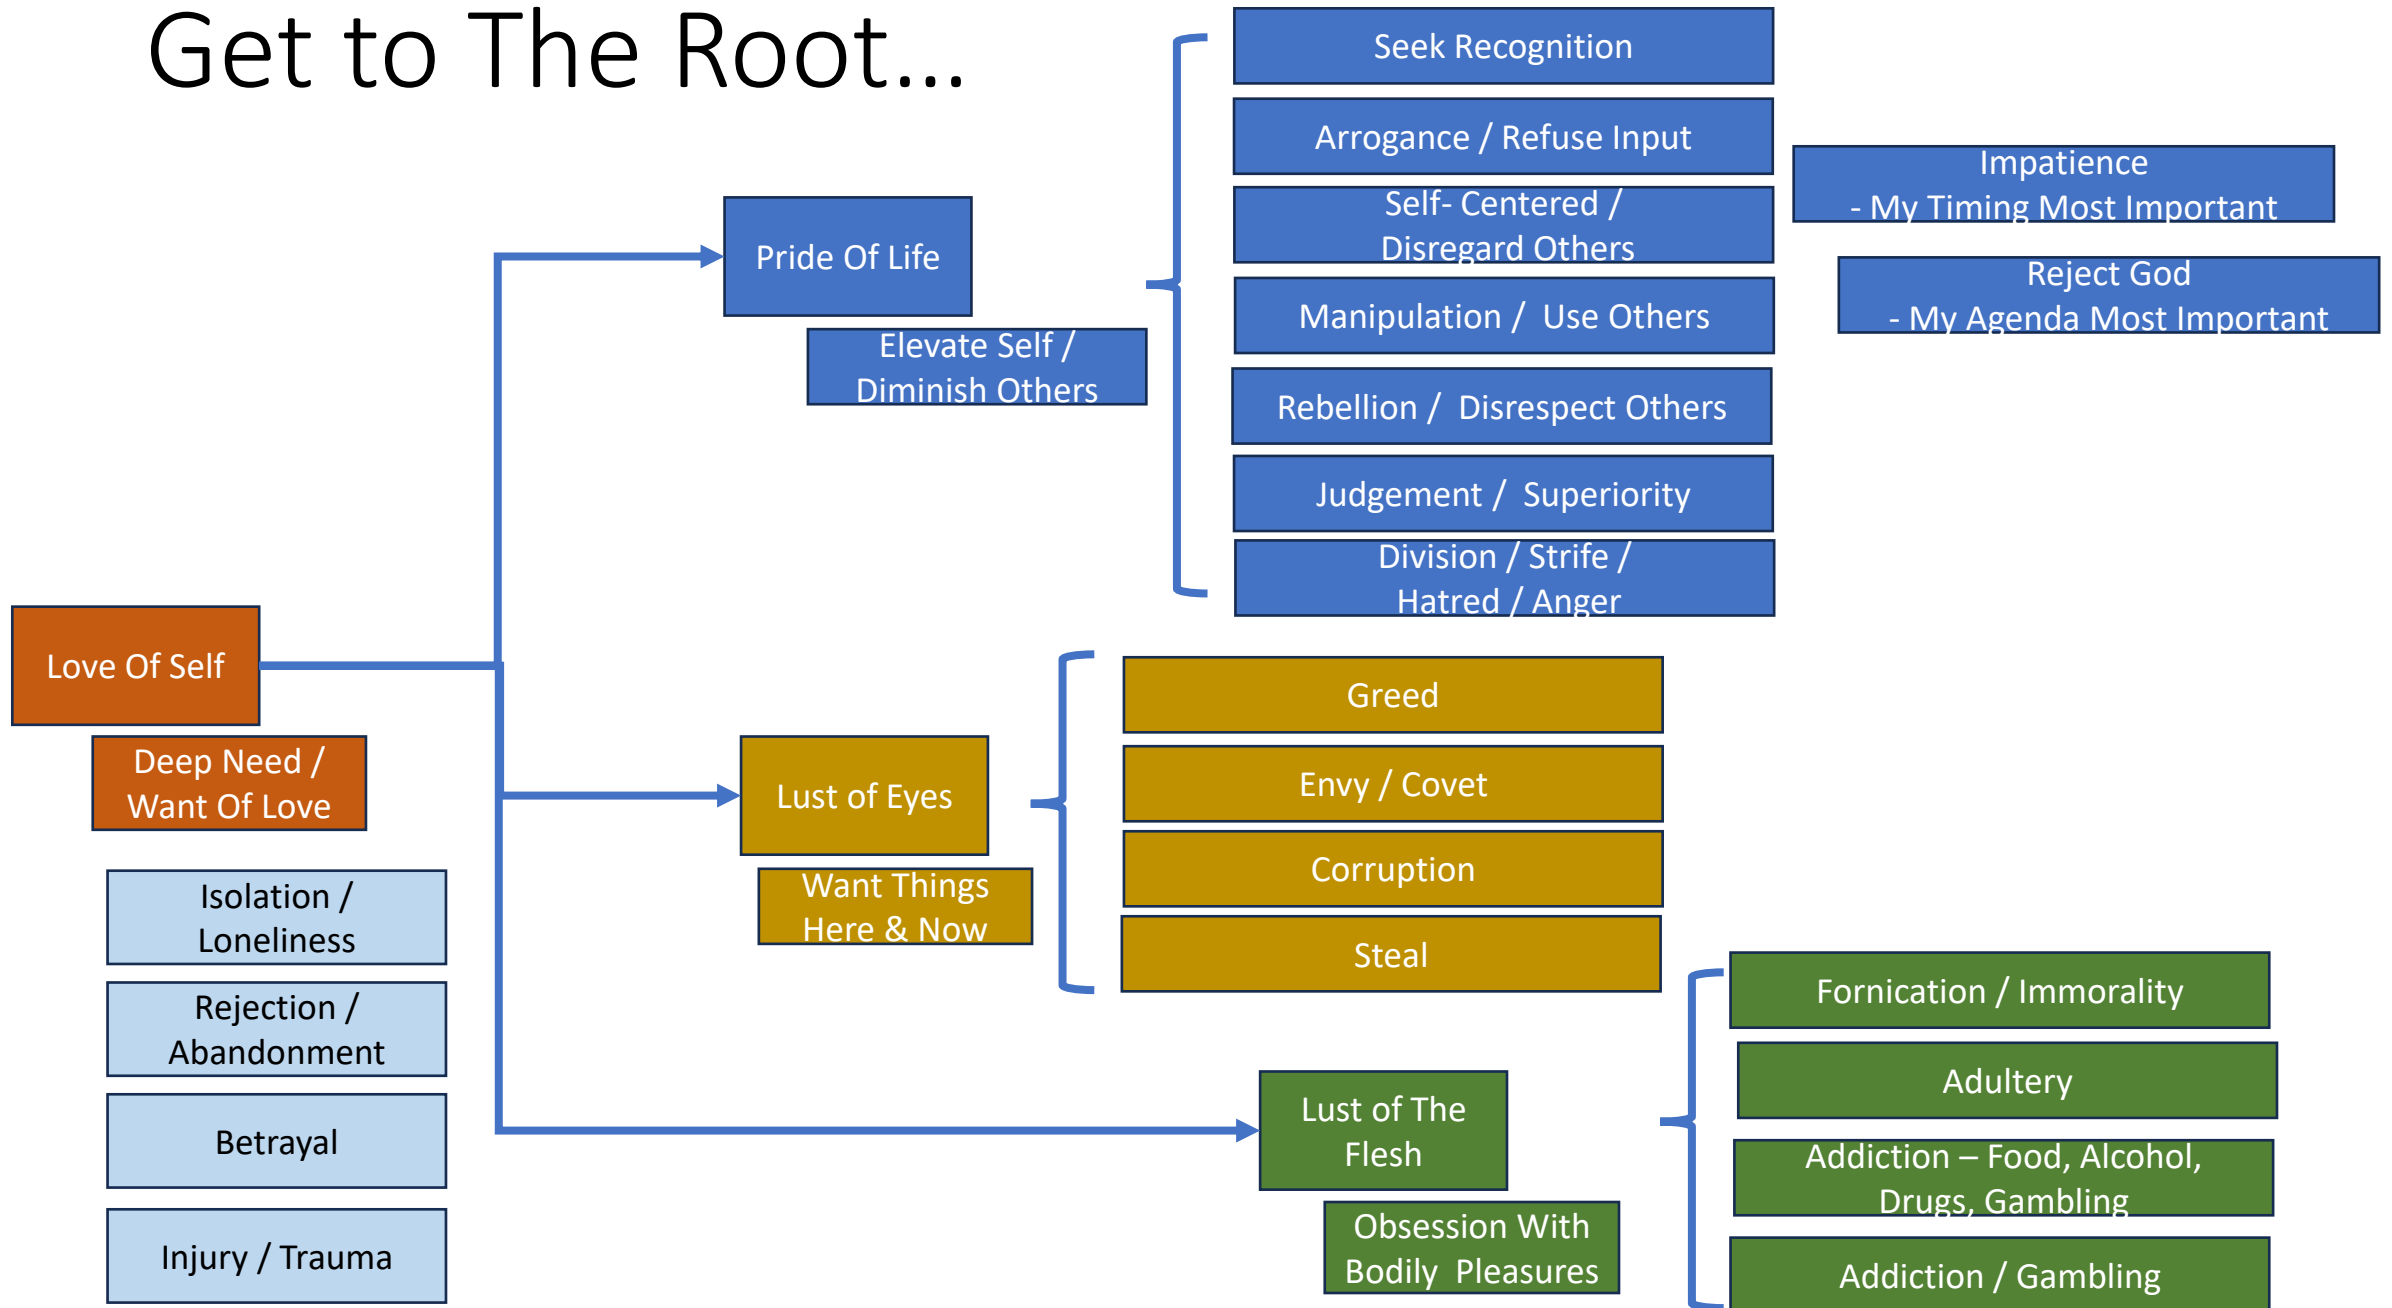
Get to The Root…

Love Of Self

Deep Need / Want Of Love

Isolation / Loneliness

Rejection / Abandonment

Betrayal

Injury / Trauma

Pride Of Life

Elevate Self / Diminish Others

Seek Recognition

Arrogance / Refuse Input

Self- Centered / Disregard Others

Manipulation / Use Others

Rebellion / Disrespect Others

Judgement / Superiority

Division / Strife / Hatred / Anger

Impatience - My Timing Most Important

Reject God - My Agenda Most Important

Lust of Eyes

Want Things Here & Now

Greed

Envy / Covet

Corruption

Steal

Lust of The Flesh

Obsession With Bodily Pleasures

Fornication / Immorality

Adultery

Addiction – Food, Alcohol, Drugs, Gambling

Addiction / Gambling